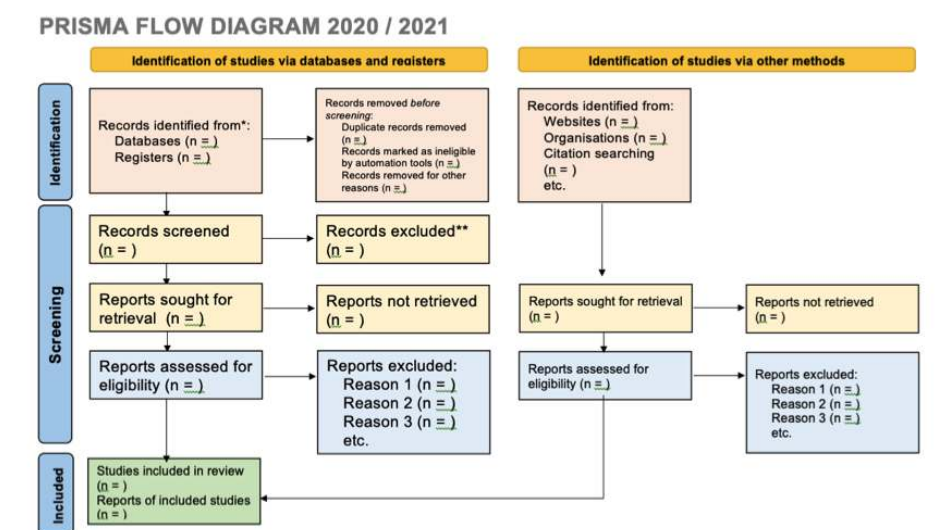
PRISMA FLOW DIAGRAM 2020 / 2021

Identification of studies via databases and registers

Identification of studies via other methods

Identification

Records identified from*:
Databases (n = )
Registers (n = )

Records removed before screening:
Duplicate records removed (n = )
Records marked as ineligible by automation tools (n = )
Records removed for other reasons (n = )

Records identified from:
Websites (n = )
Organisations (n = )
Citation searching (n = )
etc.

Screening

Records screened (n = )

Records excluded** (n = )

Reports sought for retrieval (n = )

Reports not retrieved (n = )

Reports sought for retrieval (n = )

Reports not retrieved (n = )

Reports assessed for eligibility (n = )

Reports excluded:
Reason 1 (n = )
Reason 2 (n = )
Reason 3 (n = )
etc.

Reports assessed for eligibility (n = )

Reports excluded:
Reason 1 (n = )
Reason 2 (n = )
Reason 3 (n = )
etc.

Included

Studies included in review (n = )
Reports of included studies (n = )